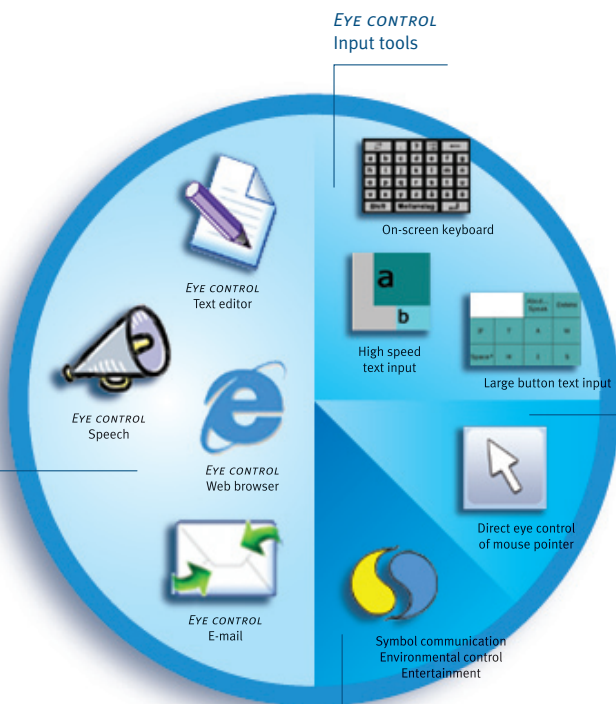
EYE CONTROL
Input tools

On-screen keyboard

EYE CONTROL
Text editor

a
b

High speed
text input

Large button text input

EYE CONTROL
Speech

EYE CONTROL
Web browser

Direct eye control
of mouse pointer

EYE CONTROL
E-mail

Symbol communication
Environmental control
Entertainment